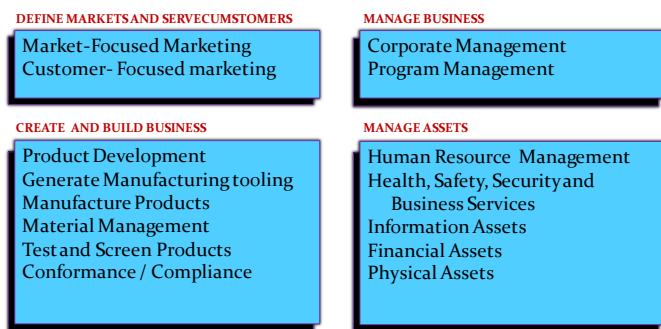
DEFINE MARKETS AND SERVECUMSTOMERS

Market-Focused Marketing
Customer- Focused marketing

MANAGE BUSINESS

Corporate Management
Program Management

CREATE AND BUILD BUSINESS

Product Development
Generate Manufacturing tooling
Manufacture Products
Material Management
Test and Screen Products
Conformance / Compliance

MANAGE ASSETS

Human Resource Management
Health, Safety, Security and Business Services
Information Assets
Financial Assets
Physical Assets